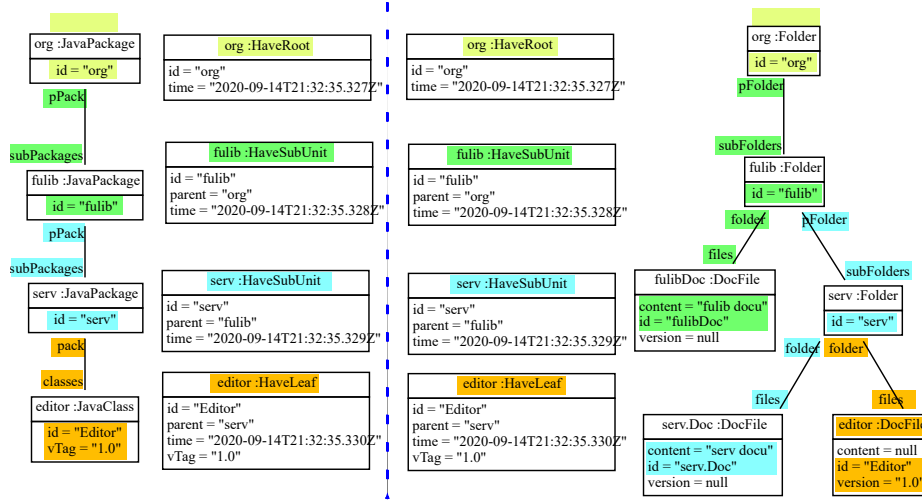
org :JavaPackage

id = "org"

pPack

subPackages

fulib :JavaPackage

id = "fulib"

pPack

subPackages

serv :JavaPackage

id = "serv"

pack

classes

editor :JavaClass

id = "Editor"
vTag = "1.0"

org :HaveRoot

id = "org"
time = "2020-09-14T21:32:35.327Z"

fulib :HaveSubUnit

id = "fulib"
parent = "org"
time = "2020-09-14T21:32:35.328Z"

serv :HaveSubUnit

id = "serv"
parent = "fulib"
time = "2020-09-14T21:32:35.329Z"

editor :HaveLeaf

id = "Editor"
parent = "serv"
time = "2020-09-14T21:32:35.330Z"
vTag = "1.0"

org :HaveRoot

id = "org"
time = "2020-09-14T21:32:35.327Z"

fulib :HaveSubUnit

id = "fulib"
parent = "org"
time = "2020-09-14T21:32:35.328Z"

serv :HaveSubUnit

id = "serv"
parent = "fulib"
time = "2020-09-14T21:32:35.329Z"

editor :HaveLeaf

id = "Editor"
parent = "serv"
time = "2020-09-14T21:32:35.330Z"
vTag = "1.0"

org :Folder

id = "org"

pFolder

subFolders

fulib :Folder

id = "fulib"

folder

pFolder

files

subFolders

fulibDoc :DocFile

content = "fulib docu"
id = "fulibDoc"
version = null

serv :Folder

id = "serv"

folder

folder

files

files

serv.Doc :DocFile

content = "serv docu"
id = "serv.Doc"
version = null

editor :DocFile

content = null
id = "Editor"
version = "1.0"